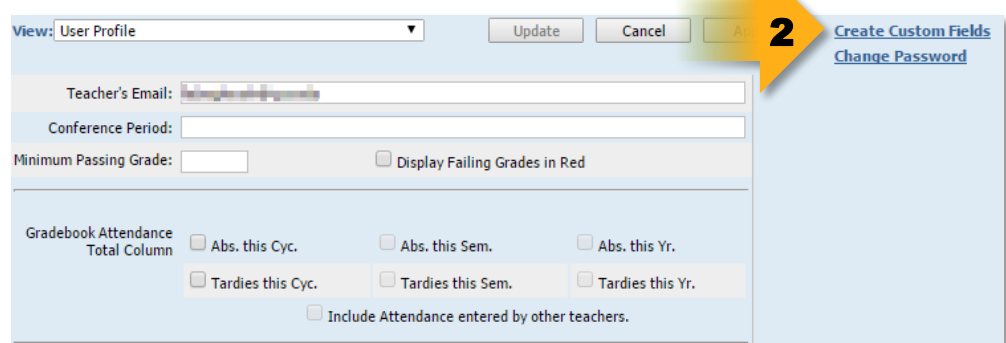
View: User Profile

Update Cancel Ap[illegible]

2

Create Custom Fields
Change Password

Teacher's Email: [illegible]

Conference Period:

Minimum Passing Grade:

Display Failing Grades in Red

Gradebook Attendance Total Column

Abs. this Cyc.
Abs. this Sem.
Abs. this Yr.
Tardies this Cyc.
Tardies this Sem.
Tardies this Yr.

Include Attendance entered by other teachers.